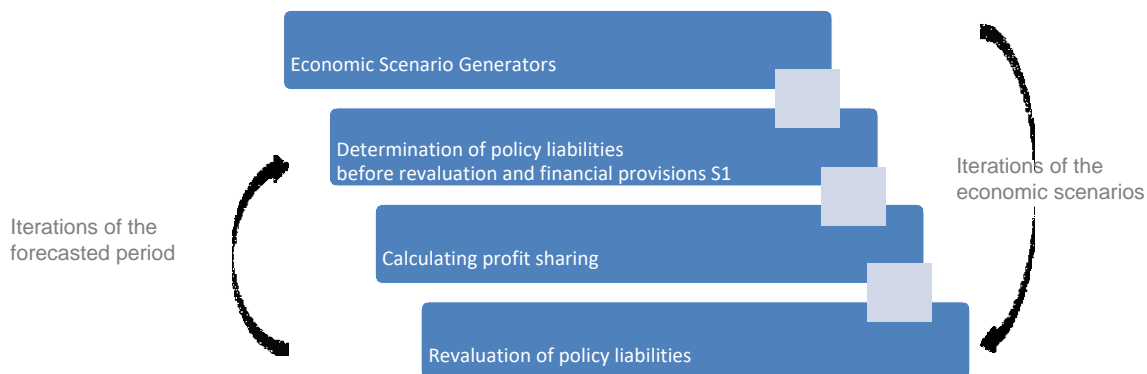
Economic Scenario Generators

Determination of policy liabilities before revaluation and financial provisions S1

Calculating profit sharing

Revaluation of policy liabilities

Iterations of the forecasted period

Iterations of the economic scenarios